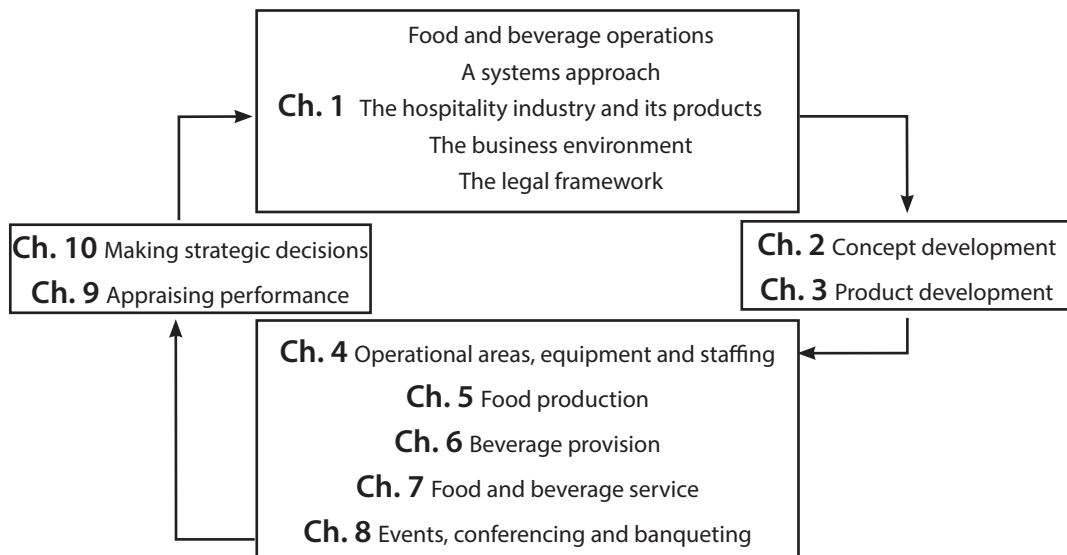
Food and beverage operations
A systems approach
**Ch. 1** The hospitality industry and its products
The business environment
The legal framework

**Ch. 2** Concept development
**Ch. 3** Product development

**Ch. 4** Operational areas, equipment and staffing
**Ch. 5** Food production
**Ch. 6** Beverage provision
**Ch. 7** Food and beverage service
**Ch. 8** Events, conferencing and banqueting

**Ch. 10** Making strategic decisions
**Ch. 9** Appraising performance